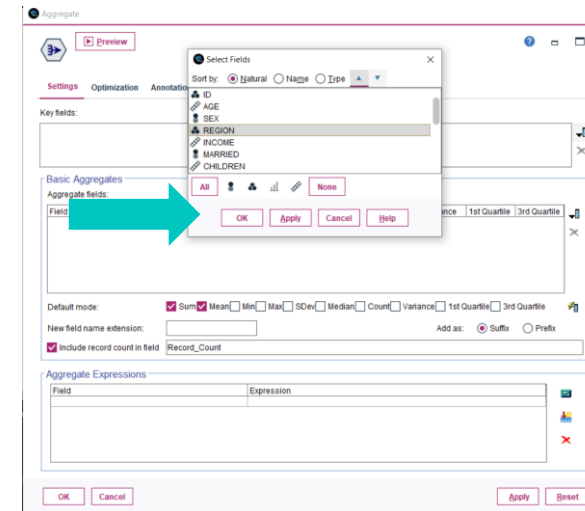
Aggregate

Preview

Settings Optimization Annotatio

Key fields:

Basic Aggregates

Aggregate fields:

| Field | ance | 1st Quartile | 3rd Quartile |
|---|---|---|---|

Default mode: Sum Mean Min Max SDev Median Count Variance 1st Quartile 3rd Quartile

New field name extension:

Add as: Suffix Prefix

Include record count in field Record_Count

Aggregate Expressions

| Field | Expression |
|---|---|

OK Cancel

Apply Reset

Select Fields

Sort by: Natural Name Type

ID
AGE
SEX
REGION
INCOME
MARRIED
CHILDREN

All None

OK Apply Cancel Help